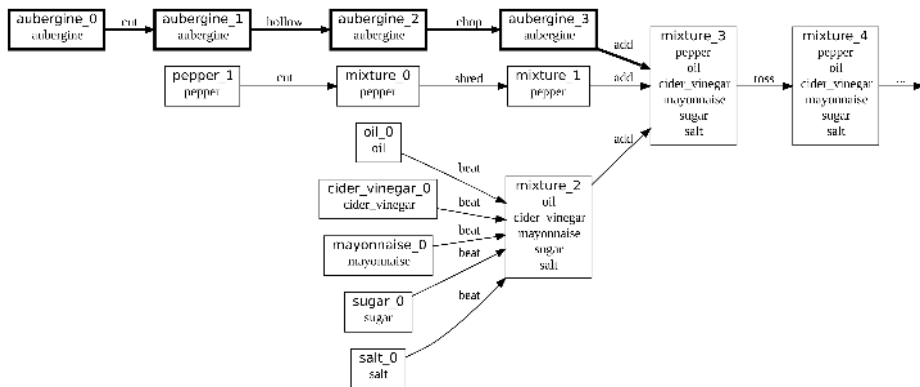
aubergine_0
aubergine

cut

aubergine_1
aubergine

hollow

aubergine_2
aubergine

chop

aubergine_3
aubergine

add

mixture_3
pepper
oil
cider_vinegar
mayonnaise
sugar
salt

toss

mixture_4
pepper
oil
cider_vinegar
mayonnaise
sugar
salt

...

pepper_1
pepper

cut

mixture_0
pepper

shred

mixture_1
pepper

add

oil_0
oil

beat

cider_vinegar_0
cider_vinegar

beat

mayonnaise_0
mayonnaise

beat

beat

sugar_0
sugar

beat

salt_0
salt

mixture_2
oil
cider_vinegar
mayonnaise
sugar
salt

add